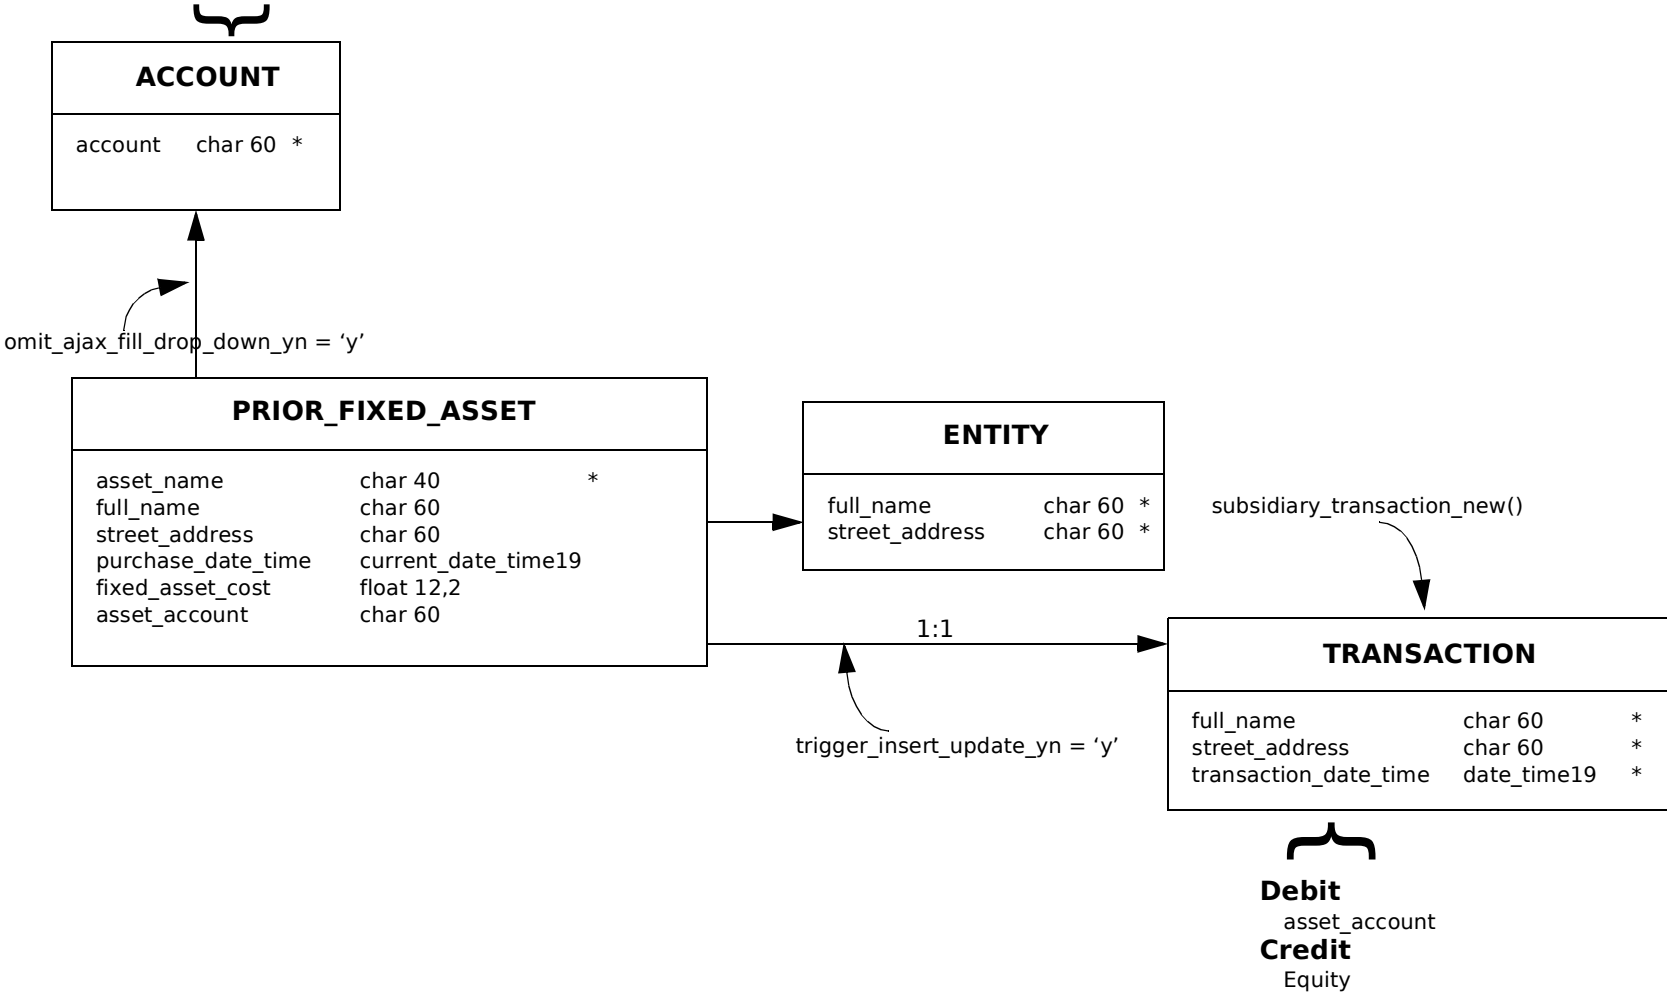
ACCOUNT

account char 60 *

omit_ajax_fill_drop_down_yn = ‘y’

PRIOR_FIXED_ASSET

asset_name char 40 *
full_name char 60
street_address char 60
purchase_date_time current_date_time19
fixed_asset_cost float 12,2
asset_account char 60

ENTITY

full_name char 60 *
street_address char 60 *

subsidiary_transaction_new()

1:1

TRANSACTION

full_name char 60 *
street_address char 60 *
transaction_date_time date_time19 *

trigger_insert_update_yn = ‘y’

Debit
asset_account
Credit
Equity